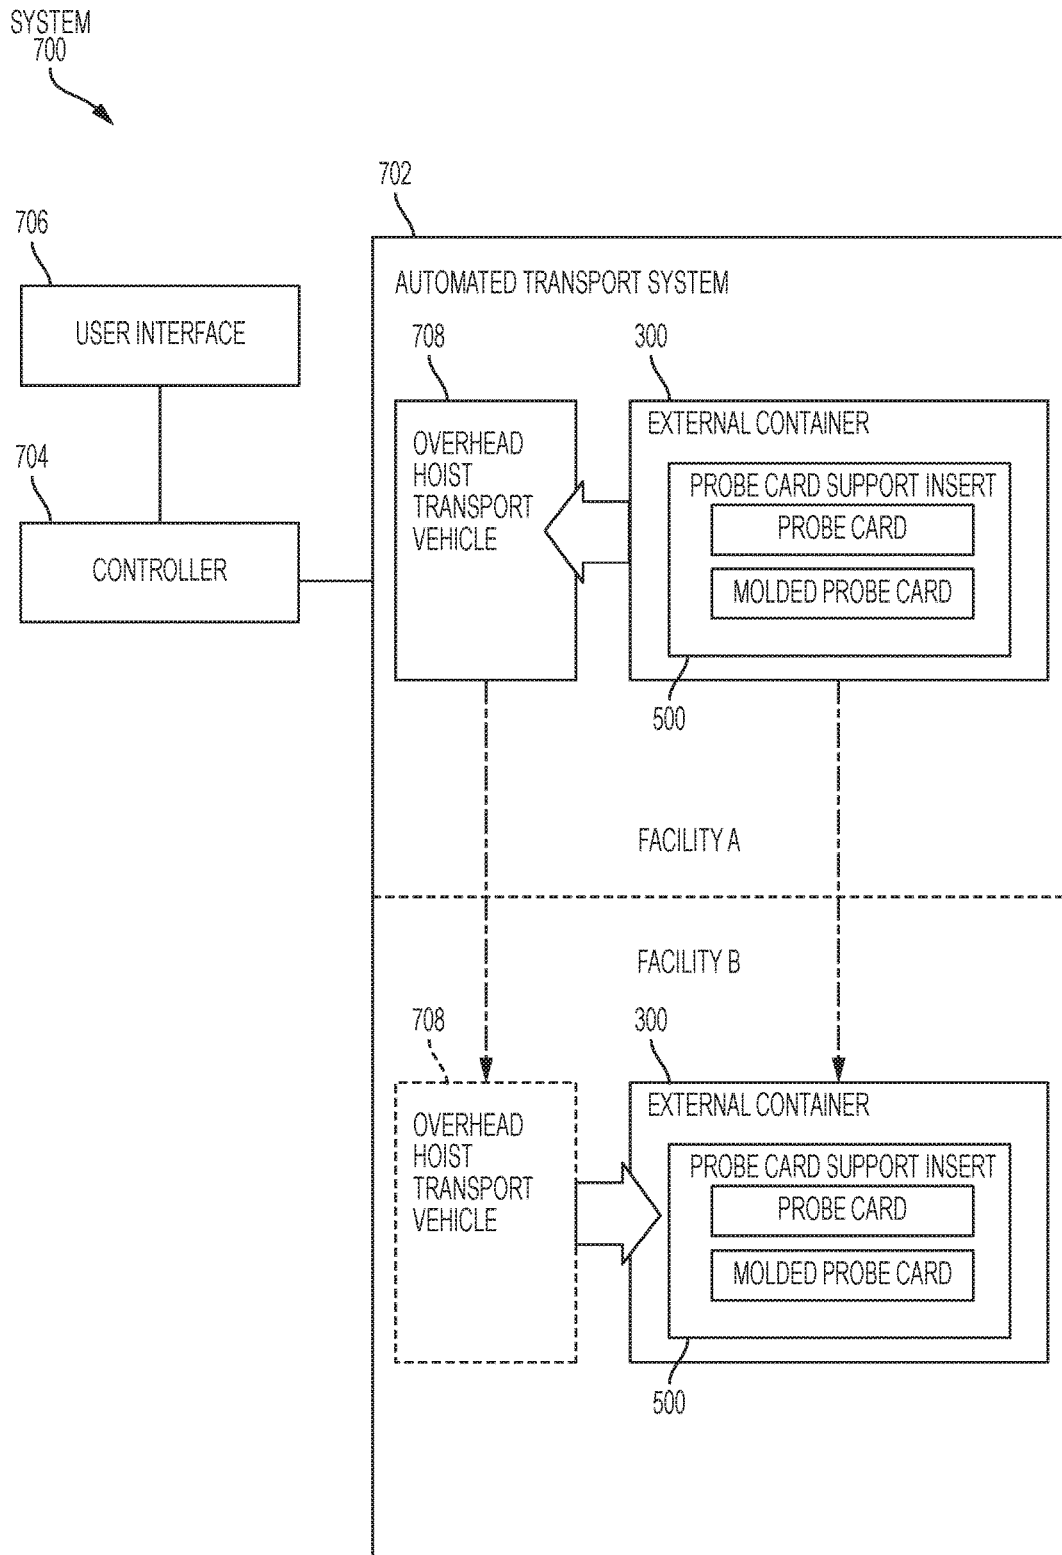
SYSTEM
700

702

706

USER INTERFACE

704

CONTROLLER

AUTOMATED TRANSPORT SYSTEM

708

OVERHEAD HOIST TRANSPORT VEHICLE

300

EXTERNAL CONTAINER

PROBE CARD SUPPORT INSERT

PROBE CARD

MOLDED PROBE CARD

500

FACILITY A

FACILITY B

708

OVERHEAD HOIST TRANSPORT VEHICLE

300

EXTERNAL CONTAINER

PROBE CARD SUPPORT INSERT

PROBE CARD

MOLDED PROBE CARD

500